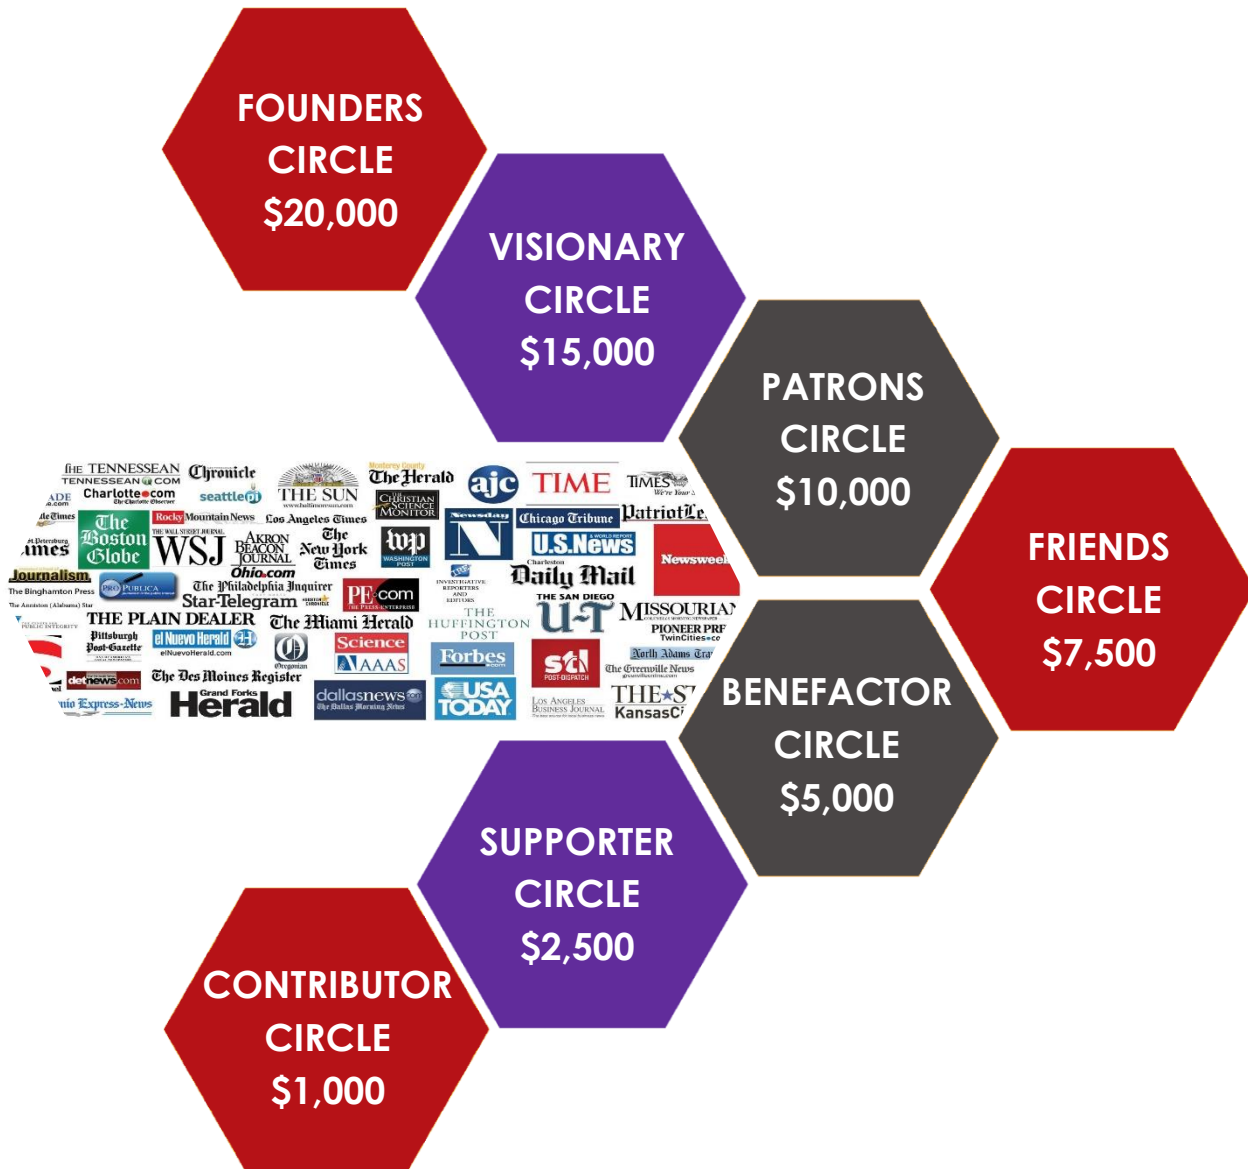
FOUNDERS CIRCLE $20,000

VISIONARY CIRCLE $15,000

PATRONS CIRCLE $10,000

FRIENDS CIRCLE $7,500

BENEFACTOR CIRCLE $5,000

SUPPORTER CIRCLE $2,500

CONTRIBUTOR CIRCLE $1,000

THE TENNESSEAN
TENNESSEAN.COM
Chronicle
THE SUN
The Herald
ajc
TIME
TIMES
Charlotte.com
seattlepi
THE CHRISTIAN SCIENCE MONITOR
Rocky Mountain News
Los Angeles Times
Newsday
Chicago Tribune
PatriotLe
The Boston Globe
WSJ
AKRON BEACON JOURNAL
The New York Times
wp
N
U.S.News
Newsweek
Journalism
ProPublica
The Philadelphia Inquirer
Star-Telegram
Ohio.com
PE.com
Daily Mail
The Binghamton Press
THE PLAIN DEALER
The Miami Herald
THE HUFFINGTON POST
U-T
MISSOURIAN
Pittsburgh Post-Gazette
el Nuevo Herald
Science
AAAS
Forbes
stl
PIONEER PRE
North Adams Tra
The Greenville News
detnews.com
The Des Moines Register
Grand Forks Herald
dallasnews.com
USA TODAY
Los Angeles Business Journal
THE ST
KansasC
Express-News